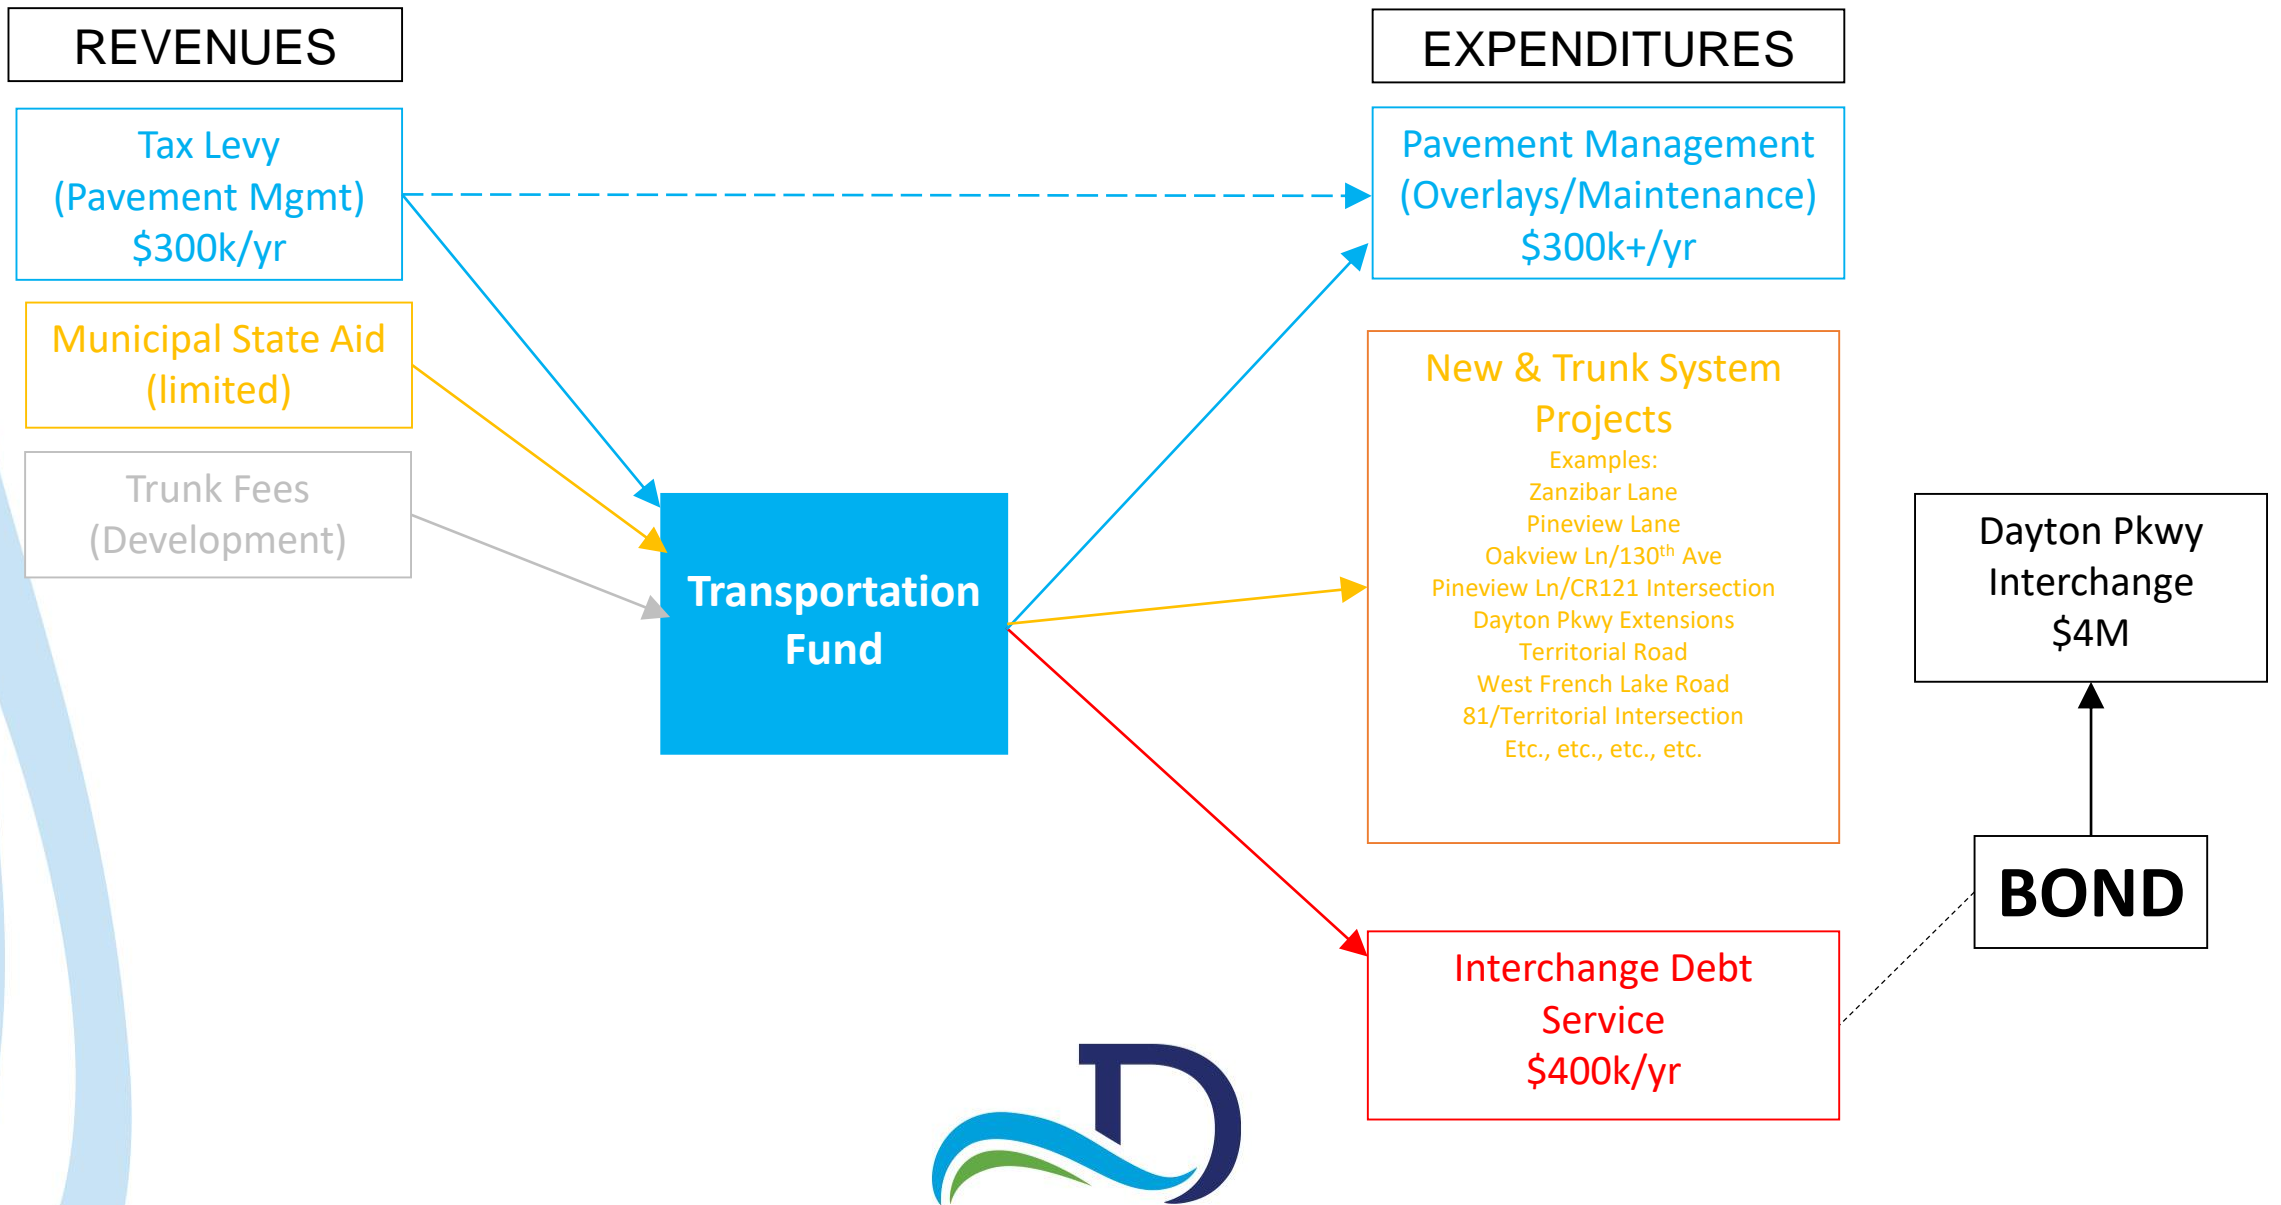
REVENUES

Tax Levy (Pavement Mgmt) \$300k/yr

Municipal State Aid (limited)

Trunk Fees (Development)

Transportation Fund

EXPENDITURES

Pavement Management (Overlays/Maintenance) \$300k+/yr

New & Trunk System Projects
Examples:
Zanzibar Lane
Pineview Lane
Oakview Ln/130$^{th}$ Ave
Pineview Ln/CR121 Intersection
Dayton Pkwy Extensions
Territorial Road
West French Lake Road
81/Territorial Intersection
Etc., etc., etc., etc.

Interchange Debt Service \$400k/yr

Dayton Pkwy Interchange \$4M

BOND